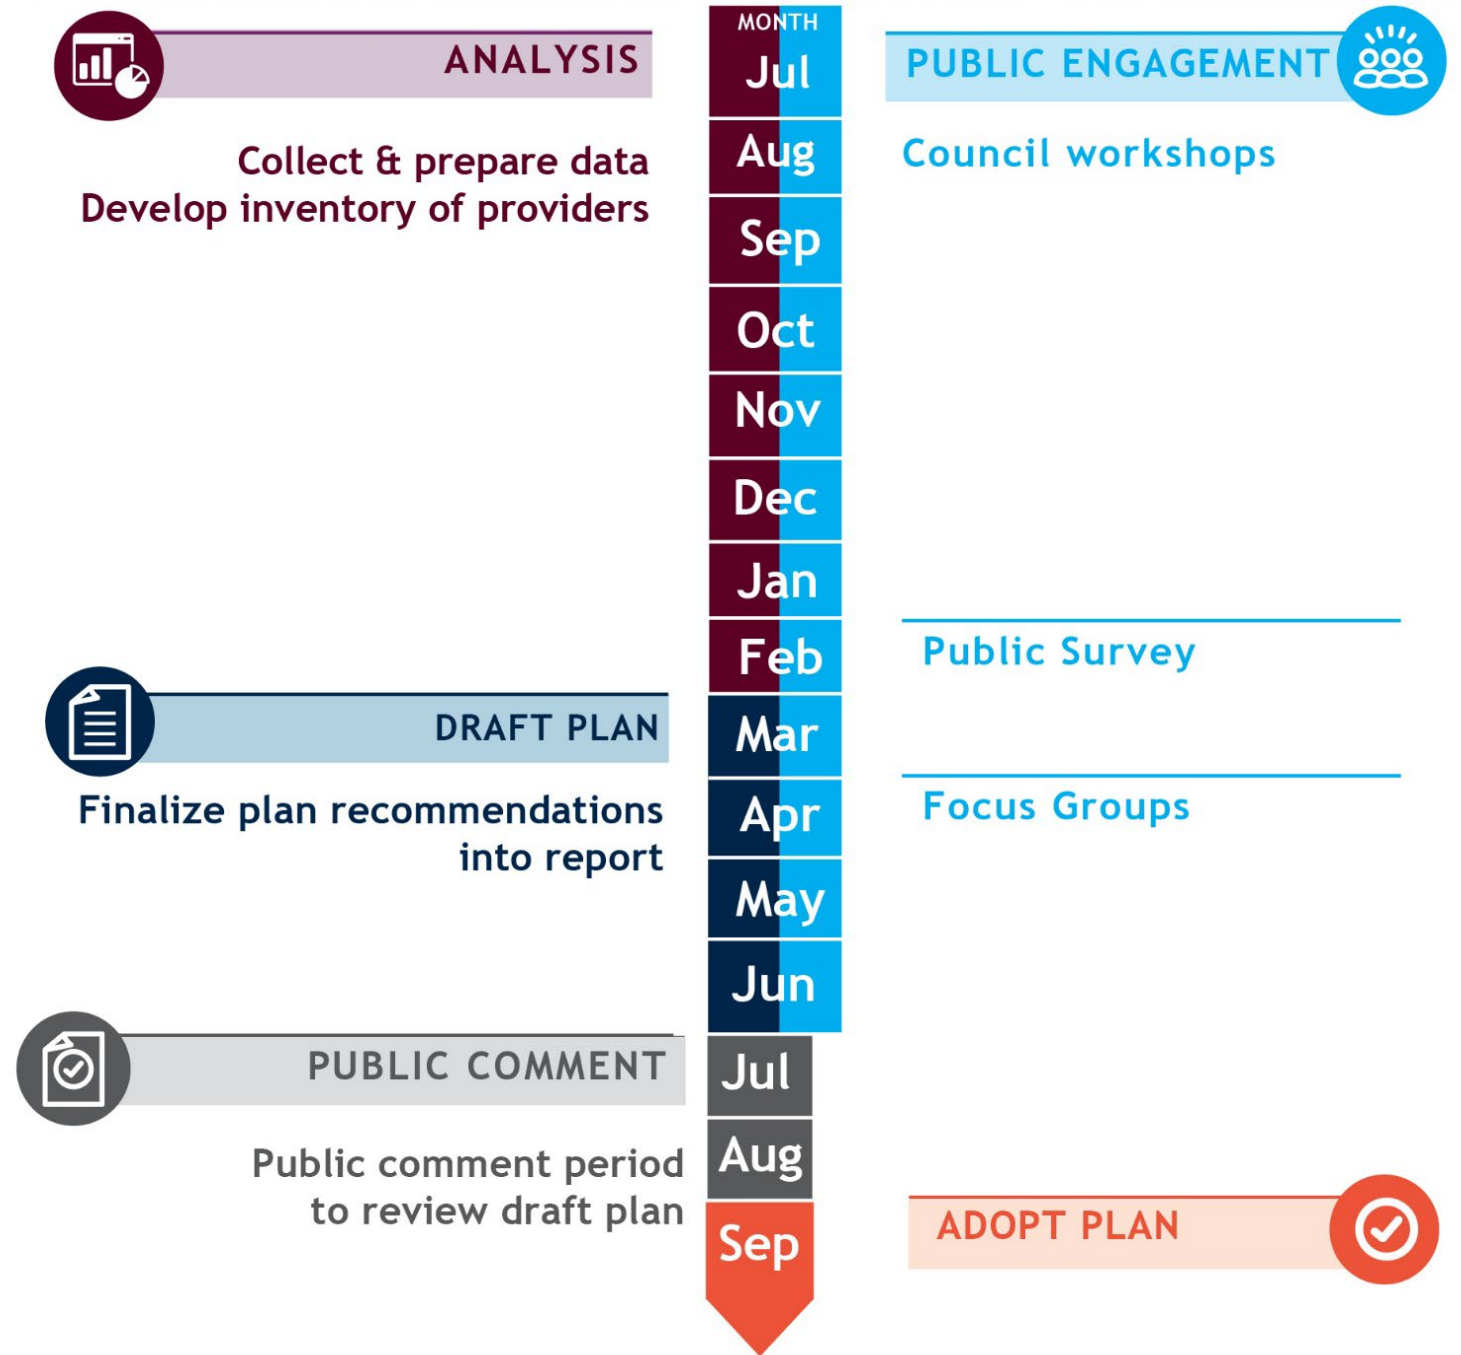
ANALYSIS

Collect & prepare data
Develop inventory of providers

MONTH
Jul
Aug
Sep
Oct
Nov
Dec
Jan
Feb
Mar
Apr
May
Jun
Jul
Aug
Sep

PUBLIC ENGAGEMENT

Council workshops

Public Survey

Focus Groups

DRAFT PLAN

Finalize plan recommendations into report

PUBLIC COMMENT

Public comment period to review draft plan

ADOPT PLAN